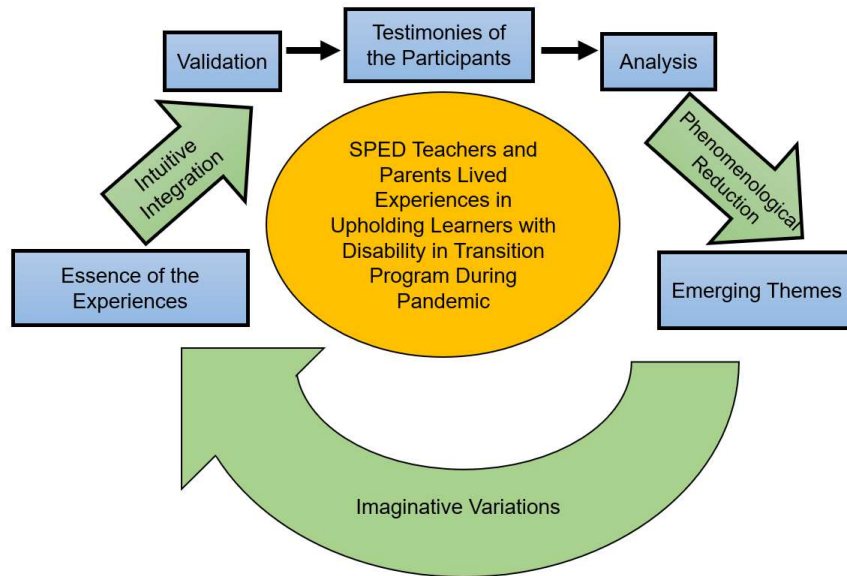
Validation

Testimonies of the Participants

Analysis

Intuitive Integration

Phenomenological Reduction

SPED Teachers and Parents Lived Experiences in Upholding Learners with Disability in Transition Program During Pandemic

Essence of the Experiences

Emerging Themes

Imaginative Variations